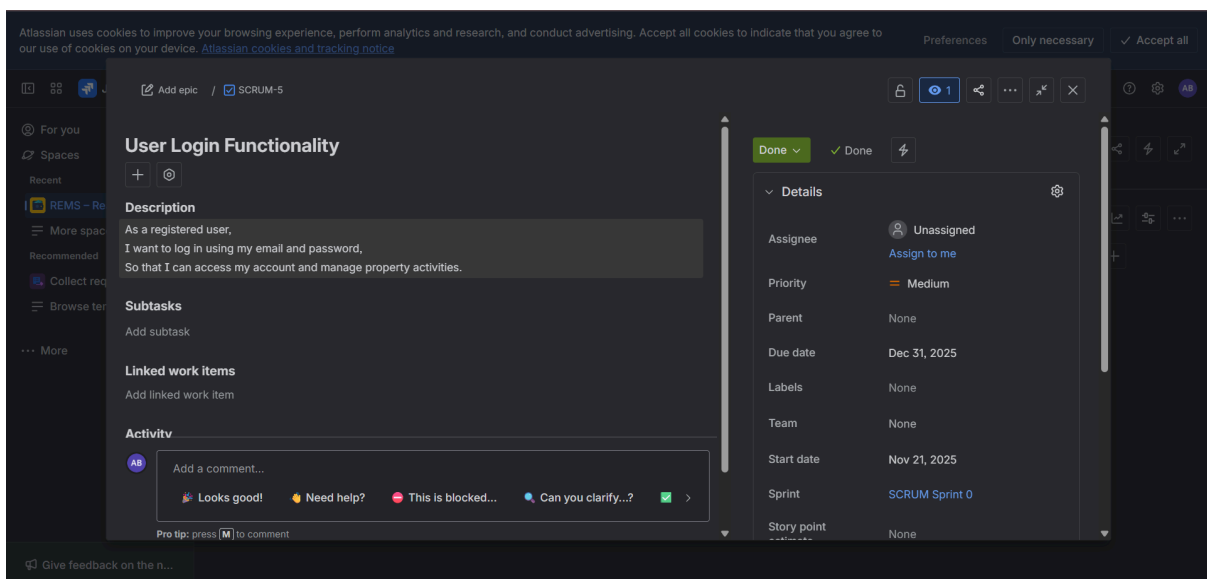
Atlassian uses cookies to improve your browsing experience, perform analytics and research, and conduct advertising. Accept all cookies to indicate that you agree to our use of cookies on your device. Atlassian cookies and tracking notice

Preferences Only necessary Accept all

For you
Spaces
Recent
REMS – Re
More spac
Recommended
Collect req
Browse ter
··· More

Give feedback on the n...

Add epic / SCRUM-5

1

User Login Functionality

Description
As a registered user,
I want to log in using my email and password,
So that I can access my account and manage property activities.

Subtasks
Add subtask

Linked work items
Add linked work item

Activity

AB
Add a comment...
Looks good! Need help? This is blocked... Can you clarify...?

Pro tip: press M to comment

Done Done

Details

Assignee Unassigned
Assign to me
Priority Medium
Parent None
Due date Dec 31, 2025
Labels None
Team None
Start date Nov 21, 2025
Sprint SCRUM Sprint 0
Story point estimate None

AB